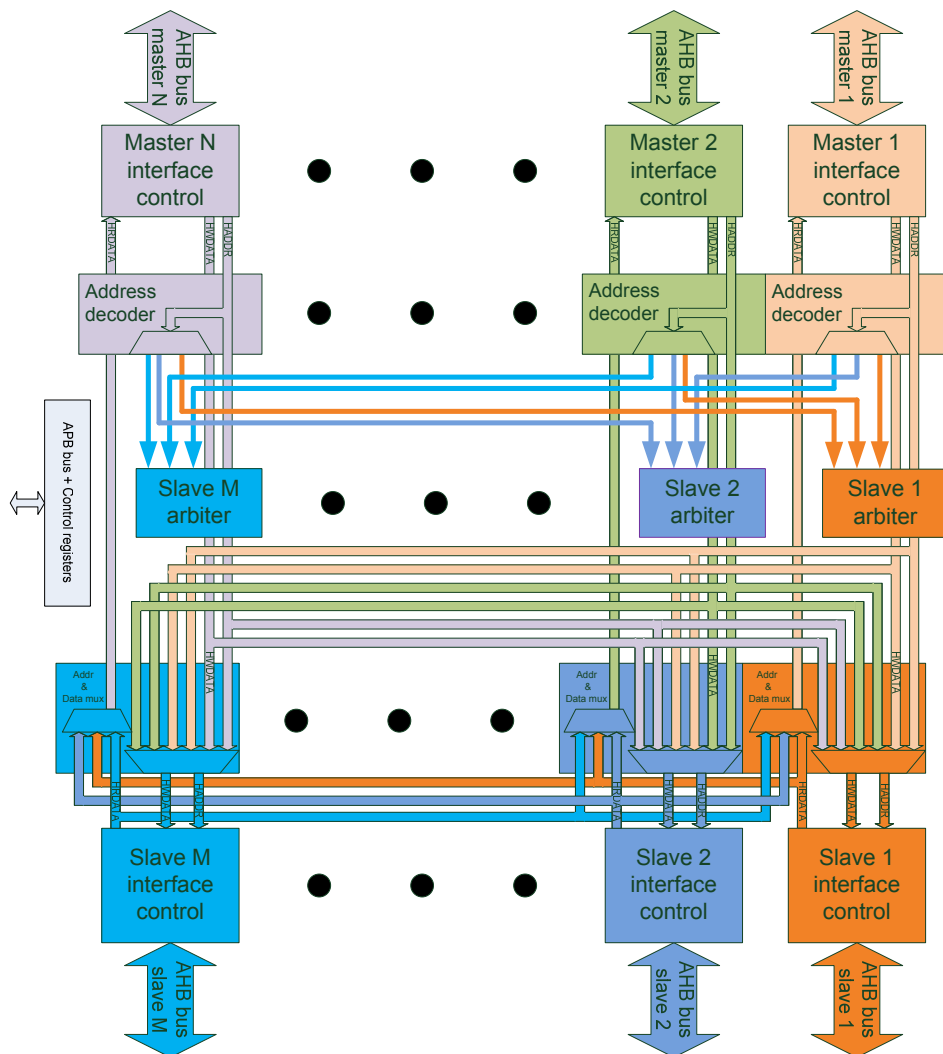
AHB bus master N

AHB bus master 2

AHB bus master 1

Master N interface control

Master 2 interface control

Master 1 interface control

HRDATA HWDATA HADDR

HRDATA HWDATA HADDR

HRDATA HWDATA HADDR

Address decoder

Address decoder

Address decoder

APB bus + Control registers

Slave M arbiter

Slave 2 arbiter

Slave 1 arbiter

HWDATA

HWDATA

HWDATA

Addr & Data mux

Addr & Data mux

Addr & Data mux

HRDATA HWDATA HADDR

HRDATA HWDATA HADDR

HRDATA HWDATA HADDR

Slave M interface control

Slave 2 interface control

Slave 1 interface control

AHB bus slave M

AHB bus slave 2

AHB bus slave 1